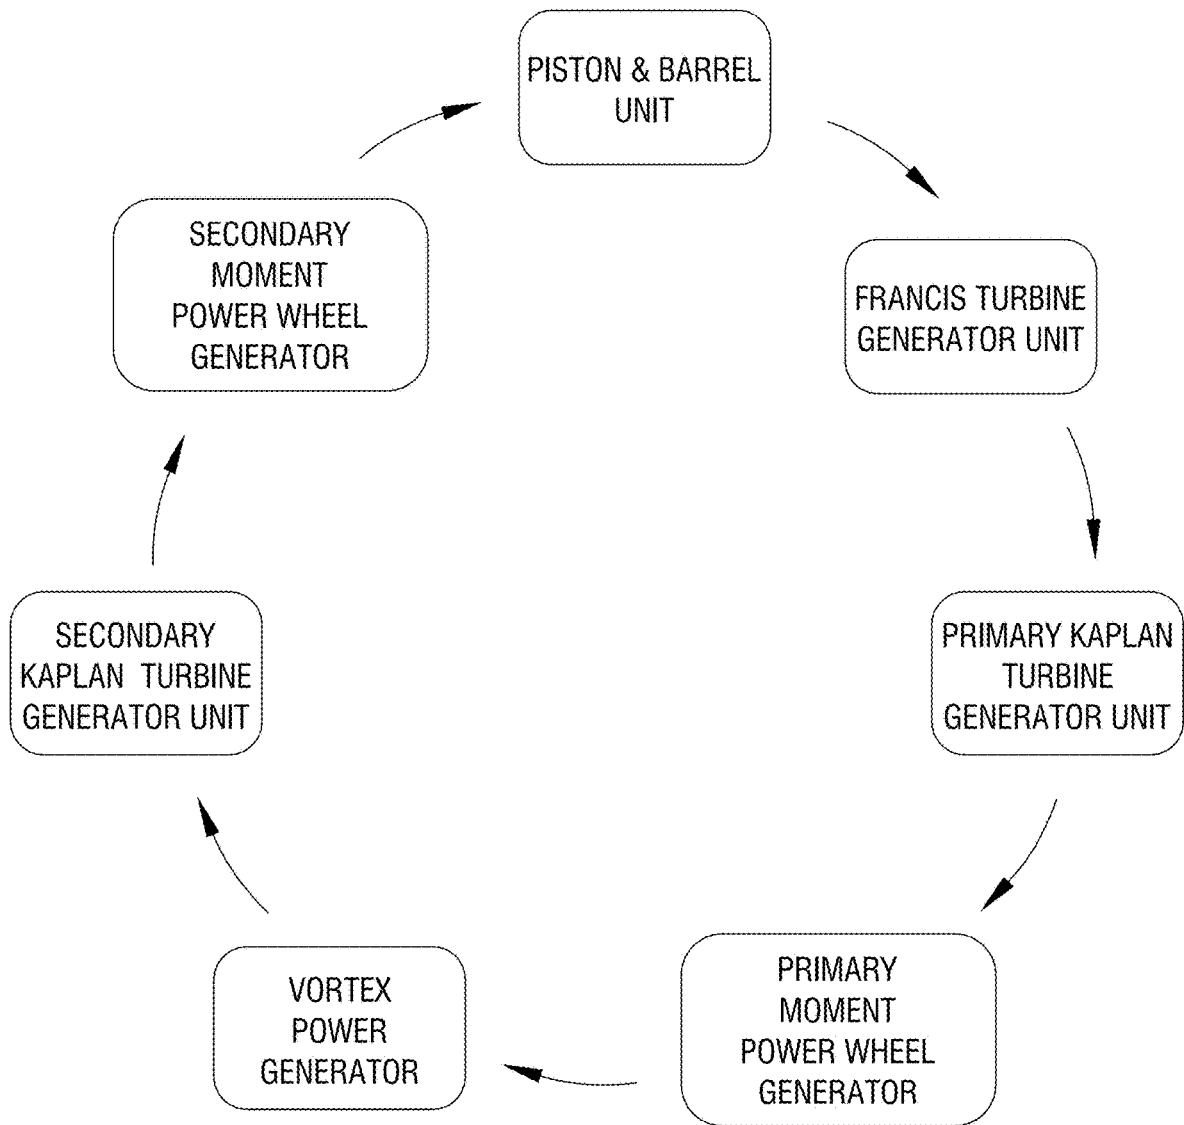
PISTON & BARREL UNIT

FRANCIS TURBINE GENERATOR UNIT

PRIMARY KAPLAN TURBINE GENERATOR UNIT

PRIMARY MOMENT POWER WHEEL GENERATOR

VORTEX POWER GENERATOR

SECONDARY KAPLAN TURBINE GENERATOR UNIT

SECONDARY MOMENT POWER WHEEL GENERATOR